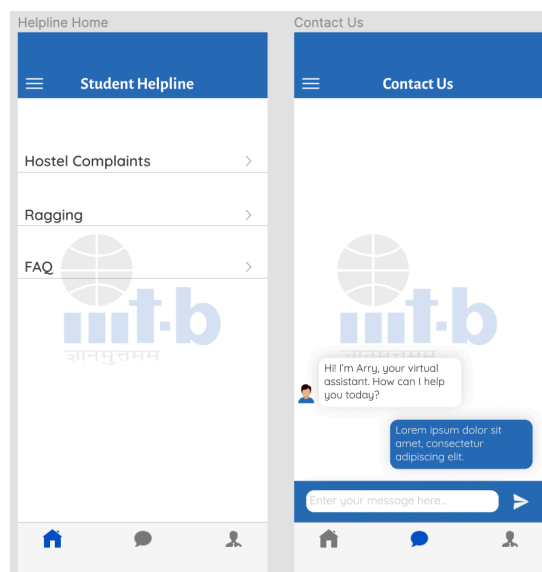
Helpline Home

Student Helpline

Hostel Complaints >

Ragging >

FAQ >

iiit·b

ज्ञानमुत्तमम

Contact Us

Contact Us

iiit·b

ज्ञानमुत्तमम

Hi! I'm Arry, your virtual assistant. How can I help you today?

Lorem ipsum dolor sit amet, consectetur adipiscing elit.

Enter your message here...